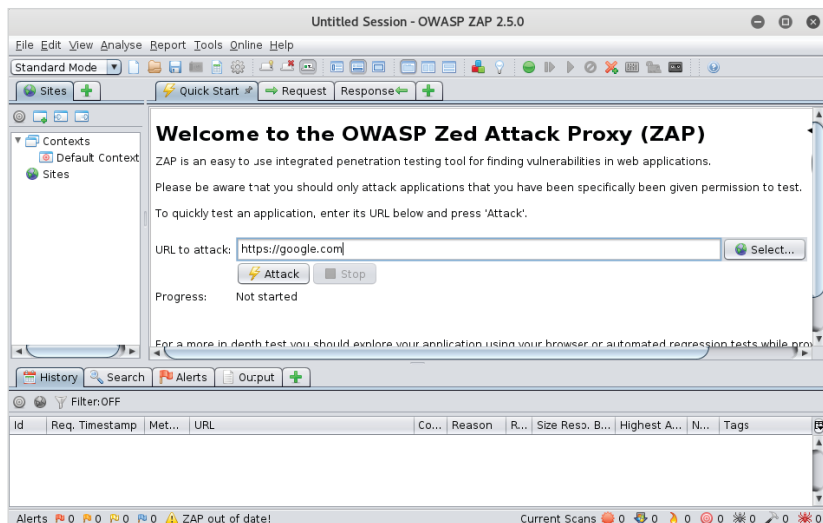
Untitled Session - OWASP ZAP 2.5.0

File Edit View Analyse Report Tools Online Help

Standard Mode

Sites

Quick Start | Request | Response

Contexts
Default Context
Sites

Welcome to the OWASP Zed Attack Proxy (ZAP)

ZAP is an easy to use integrated penetration testing tool for finding vulnerabilities in web applications.

Please be aware that you should only attack applications that you have been specifically been given permission to test.

To quickly test an application, enter its URL below and press 'Attack'.

URL to attack: https://google.com | Select...

Attack | Stop

Progress: Not started

For a more in depth test you should explore your application using your browser or automated regression tests while prox

History | Search | Alerts | Output

Filter:OFF

| Id | Req. Timestamp | Met... | URL | Co... | Reason | R... | Size Resp. B... | Highest A... | N... | Tags |
|---|---|---|---|---|---|---|---|---|---|---|

Alerts 0 0 0 0 ZAP out of date!

Current Scans 0 0 0 0 0 0 0